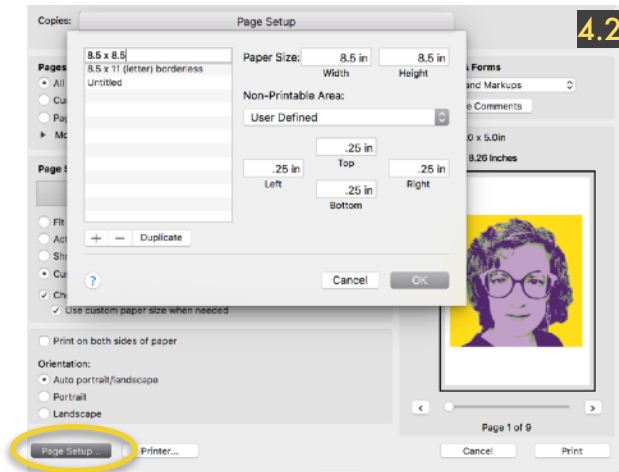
Copies:

Page Setup

4.2

8.5 x 8.5
8.5 x 11 (letter) borderless
Untitled

+ − Duplicate

Paper Size: 8.5 in 8.5 in
Width Height

Non-Printable Area:
User Defined

.25 in
Top
.25 in .25 in
Left Right
.25 in
Bottom

?

Cancel OK

Pages
All
Cu
Pa
Mo

Page S

Fit
Act
Shi
Cu
Ch
Use custom paper size when needed

Forms
and Markups
e Comments

0 x 5.0in
8.26 inches

Print on both sides of paper

Orientation:
Auto portrait/landscape
Portrait
Landscape

Page 1 of 9

Page Setup... Printer... Cancel Print